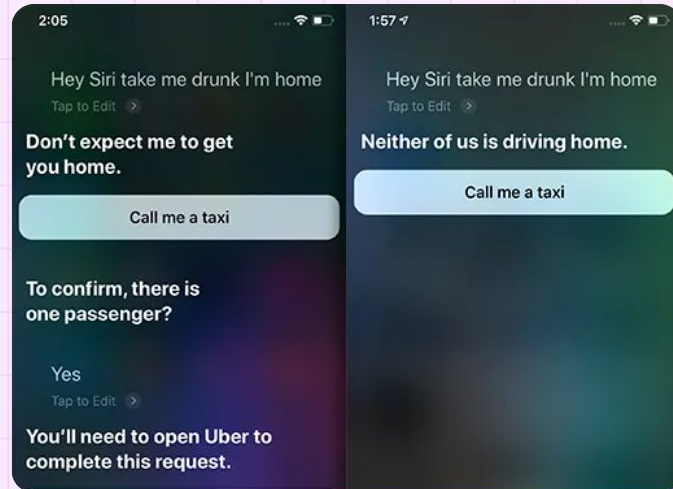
2:05

Hey Siri take me drunk I'm home
Tap to Edit

Don't expect me to get you home.

Call me a taxi

To confirm, there is one passenger?

Yes
Tap to Edit

You'll need to open Uber to complete this request.

1:57

Hey Siri take me drunk I'm home
Tap to Edit

Neither of us is driving home.

Call me a taxi